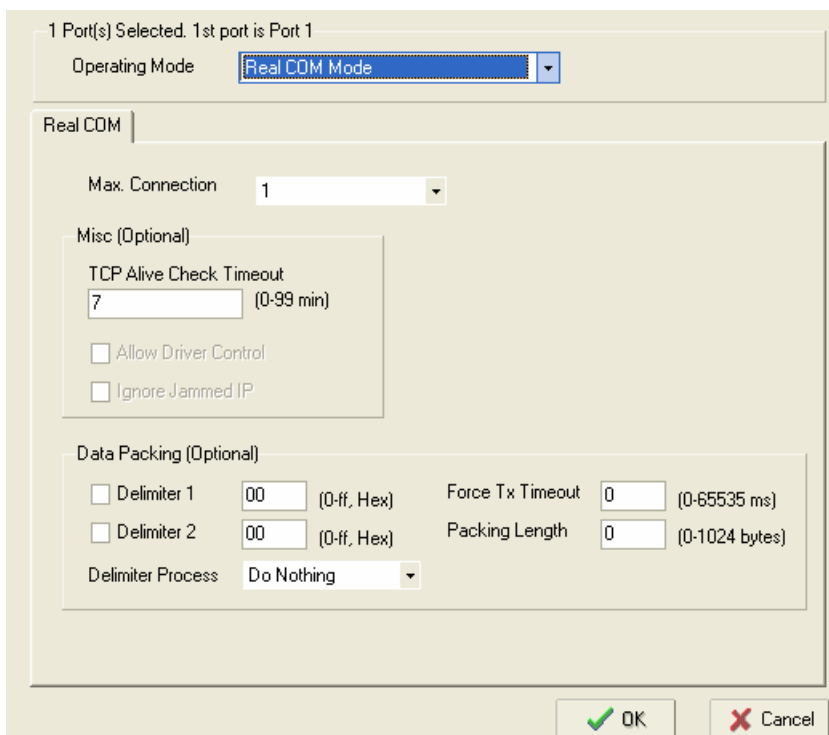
1 Port(s) Selected. 1st port is Port 1

Operating Mode Real COM Mode

Real COM

Max. Connection 1

Misc (Optional)

TCP Alive Check Timeout

7 (0-99 min)

Allow Driver Control

Ignore Jammed IP

Data Packing (Optional)

Delimiter 1 00 (0-ff, Hex)

Delimiter 2 00 (0-ff, Hex)

Delimiter Process Do Nothing

Force Tx Timeout 0 (0-65535 ms)

Packing Length 0 (0-1024 bytes)

OK

Cancel